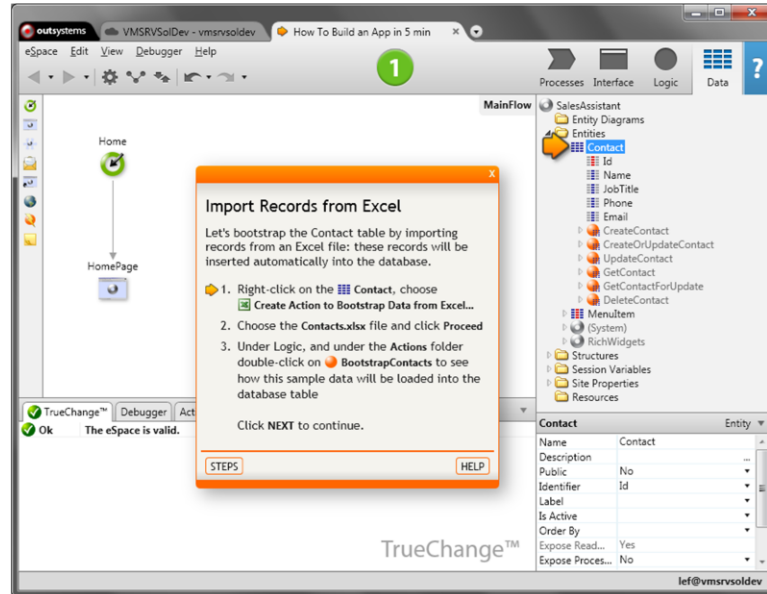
outsystems | VMSRVSolDev - vmsrvsoldev | How To Build an App in 5 min

eSpace Edit View Debugger Help

1

Processes Interface Logic Data ?

MainFlow

Home

HomePage

SalesAssistant
Entity Diagrams
Entities
Contact
Id
Name
JobTitle
Phone
Email
CreateContact
CreateOrUpdateContact
UpdateContact
GetContact
GetContactForUpdate
DeleteContact
MenuItem
(System)
RichWidgets
Structures
Session Variables
Site Properties
Resources

X

Import Records from Excel

Let's bootstrap the Contact table by importing records from an Excel file: these records will be inserted automatically into the database.

1. Right-click on the Contact, choose Create Action to Bootstrap Data from Excel...

2. Choose the Contacts.xlsx file and click Proceed

3. Under Logic, and under the Actions folder double-click on BootstrapContacts to see how this sample data will be loaded into the database table

Click NEXT to continue.

STEPS HELP

TrueChange™ Debugger Act

Ok The eSpace is valid.

TrueChange™

| Contact | Entity |
|---|---|
| Name | Contact |
| Description | |
| Public | No |
| Identifier | Id |
| Label | |
| Is Active | |
| Order By | |
| Expose Read... | Yes |
| Expose Proces... | No |

lef@vmsrvsoldev